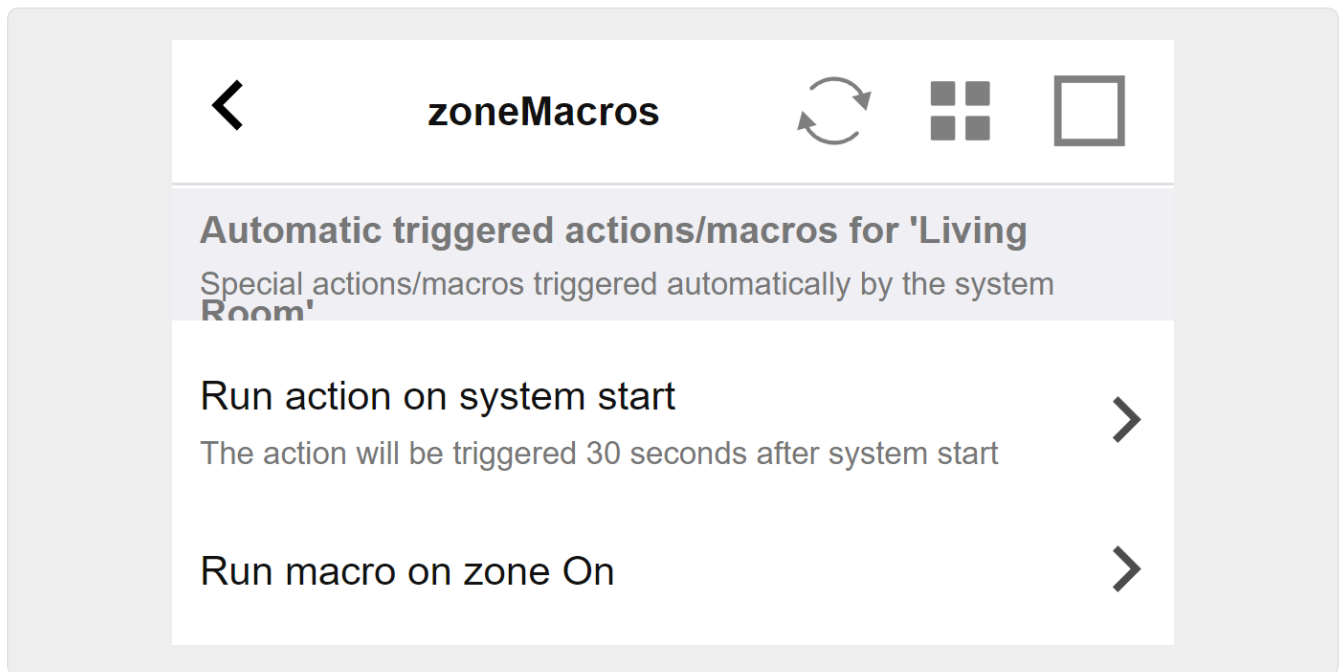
zoneMacros

Automatic triggered actions/macros for 'Living Room'

Special actions/macros triggered automatically by the system

Run action on system start

The action will be triggered 30 seconds after system start

Run macro on zone On